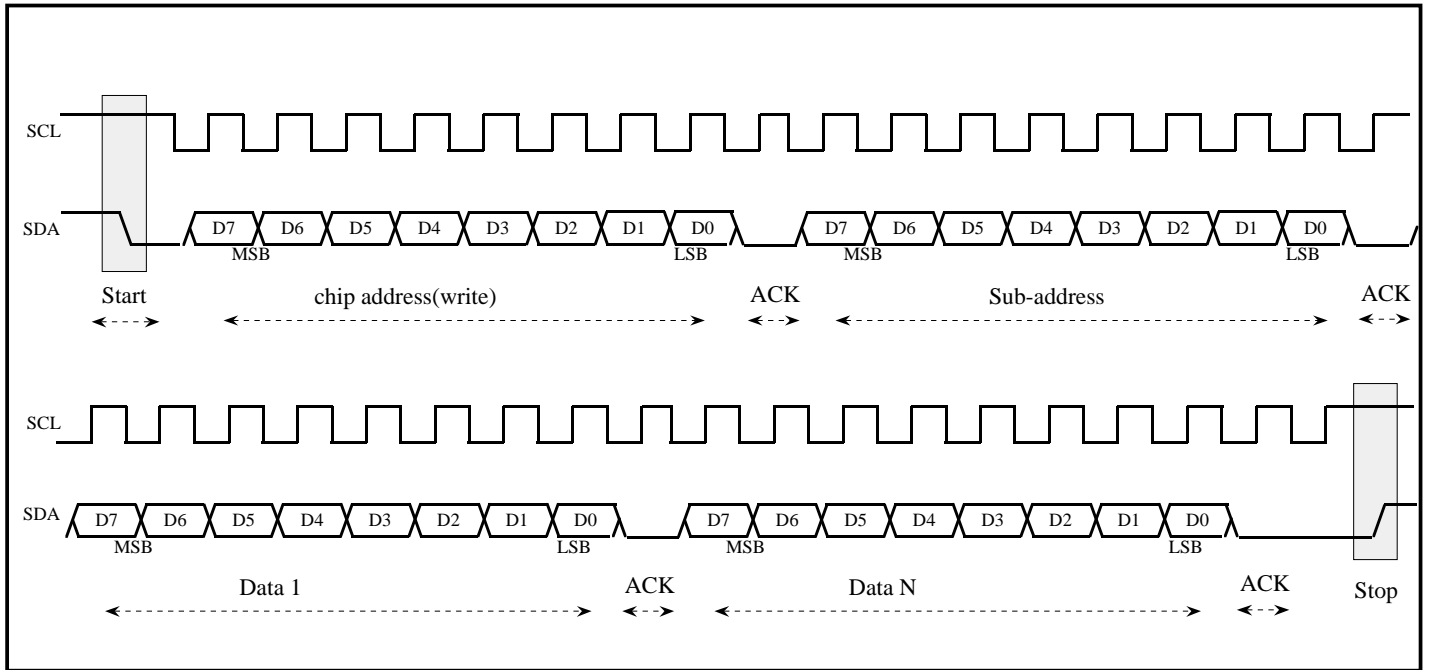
SCL

SDA

D7 D6 D5 D4 D3 D2 D1 D0

MSB LSB

D7 D6 D5 D4 D3 D2 D1 D0

MSB LSB

Start

chip address(write)

ACK

Sub-address

ACK

SCL

SDA

D7 D6 D5 D4 D3 D2 D1 D0

MSB LSB

D7 D6 D5 D4 D3 D2 D1 D0

MSB LSB

Data 1

ACK

Data N

ACK

Stop